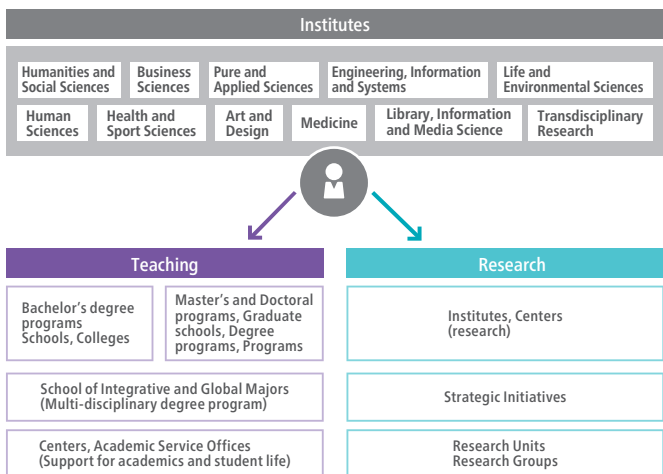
Institutes

Humanities and Social Sciences

Business Sciences

Pure and Applied Sciences

Engineering, Information and Systems

Life and Environmental Sciences

Human Sciences

Health and Sport Sciences

Art and Design

Medicine

Library, Information and Media Science

Transdisciplinary Research

Teaching

Bachelor's degree programs
Schools, Colleges

Master's and Doctoral programs, Graduate schools, Degree programs, Programs

School of Integrative and Global Majors (Multi-disciplinary degree program)

Centers, Academic Service Offices (Support for academics and student life)

Research

Institutes, Centers (research)

Strategic Initiatives

Research Units
Research Groups